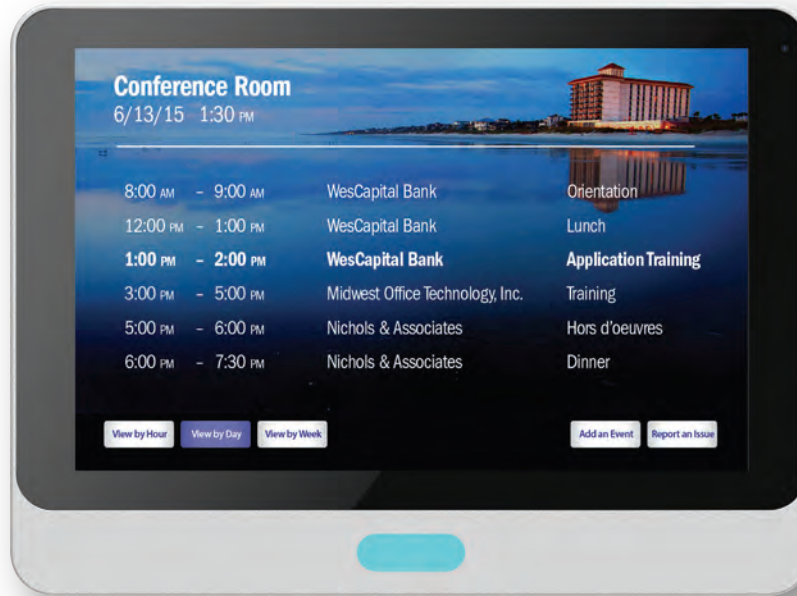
Conference Room
6/13/15 1:30 PM

| | | |
|---|---|---|
| 8:00 AM - 9:00 AM | WesCapital Bank | Orientation |
| 12:00 PM - 1:00 PM | WesCapital Bank | Lunch |
| 1:00 PM - 2:00 PM | WesCapital Bank | Application Training |
| 3:00 PM - 5:00 PM | Midwest Office Technology, Inc. | Training |
| 5:00 PM - 6:00 PM | Nichols & Associates | Hors d'oeuvres |
| 6:00 PM - 7:30 PM | Nichols & Associates | Dinner |

View by Hour
View by Day
View by Week
Add an Event
Report an Issue